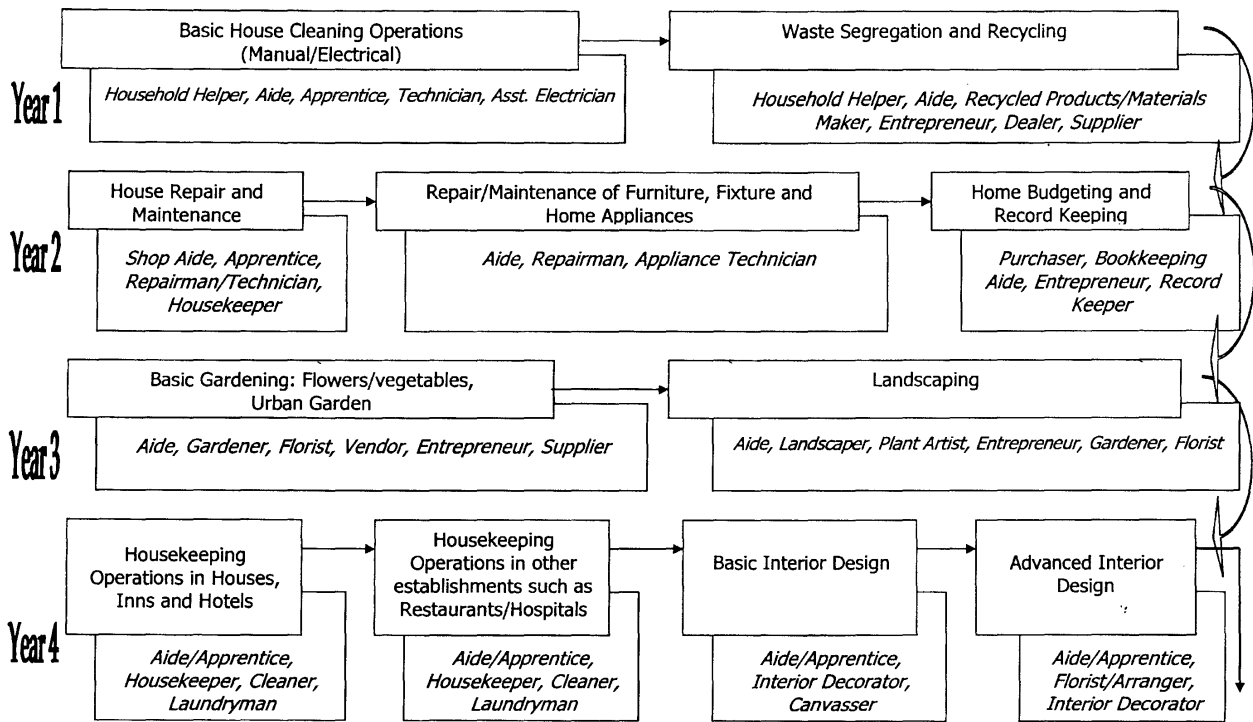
Year 1

Basic House Cleaning Operations (Manual/Electrical)

Household Helper, Aide, Apprentice, Technician, Asst. Electrician

Waste Segregation and Recycling

Household Helper, Aide, Recycled Products/Materials Maker, Entrepreneur, Dealer, Supplier

Year 2

House Repair and Maintenance

Shop Aide, Apprentice, Repairman/Technician, Housekeeper

Repair/Maintenance of Furniture, Fixture and Home Appliances

Aide, Repairman, Appliance Technician

Home Budgeting and Record Keeping

Purchaser, Bookkeeping Aide, Entrepreneur, Record Keeper

Year 3

Basic Gardening: Flowers/vegetables, Urban Garden

Aide, Gardener, Florist, Vendor, Entrepreneur, Supplier

Landscaping

Aide, Landscaper, Plant Artist, Entrepreneur, Gardener, Florist

Year 4

Housekeeping Operations in Houses, Inns and Hotels

Aide/Apprentice, Housekeeper, Cleaner, Laundryman

Housekeeping Operations in other establishments such as Restaurants/Hospitals

Aide/Apprentice, Housekeeper, Cleaner, Laundryman

Basic Interior Design

Aide/Apprentice, Interior Decorator, Canvasser

Advanced Interior Design

Aide/Apprentice, Florist/Arranger, Interior Decorator